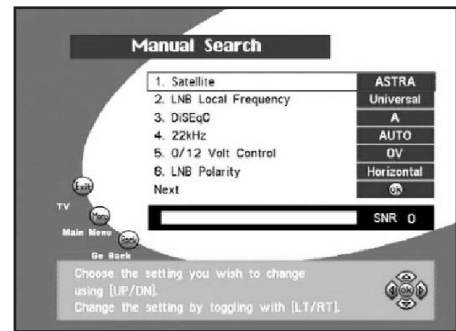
Manual Search

| | |
|---|---|
| 1. Satellite | ASTRA |
| 2. LNB Local Frequency | Universal |
| 3. DiSEqC | A |
| 4. 22kHz | AUTO |
| 5. 0/12 Volt Control | 0V |
| 6. LNB Polarity | Horizontal |
| Next | ok |

SNR 0

Exit
TV
Menu
Main Menu
Back
Go Back

Choose the setting you wish to change using [UP/DN].
Change the setting by toggling with [LT/RT].

ok